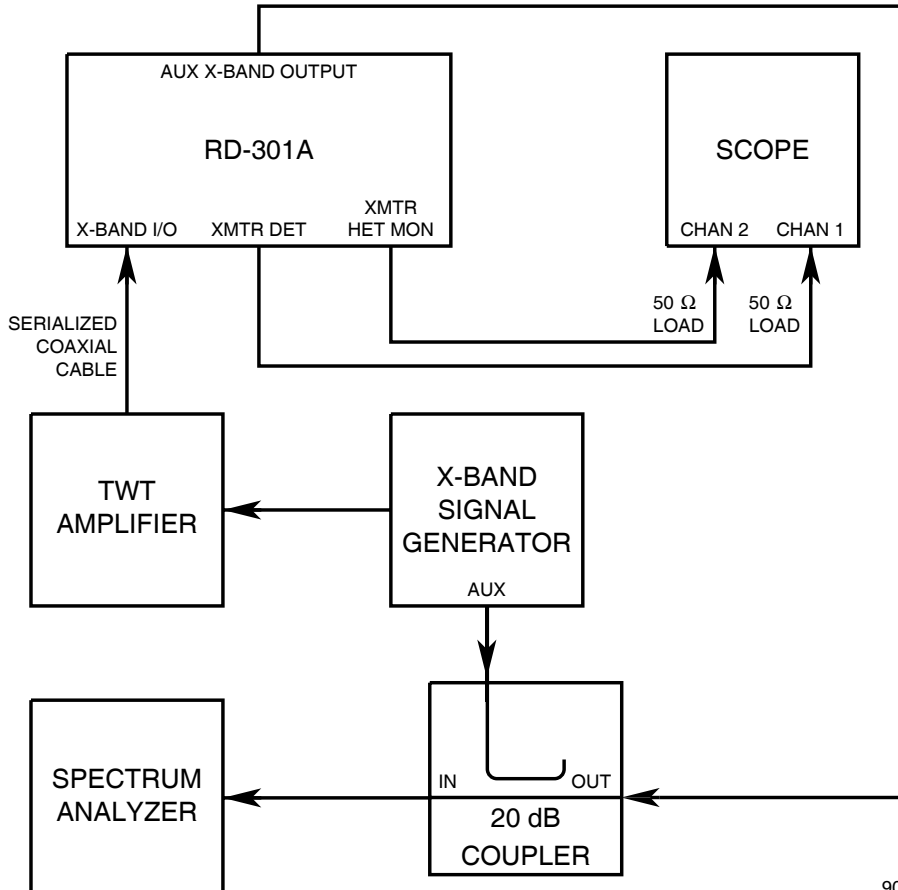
AUX X-BAND OUTPUT

RD-301A

X-BAND I/O

XMTR DET

XMTR HET MON

SCOPE

CHAN 2

CHAN 1

50 Ω LOAD

50 Ω LOAD

SERIALIZED COAXIAL CABLE

TWT AMPLIFIER

X-BAND SIGNAL GENERATOR

AUX

SPECTRUM ANALYZER

IN

OUT

20 dB COUPLER

9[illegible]